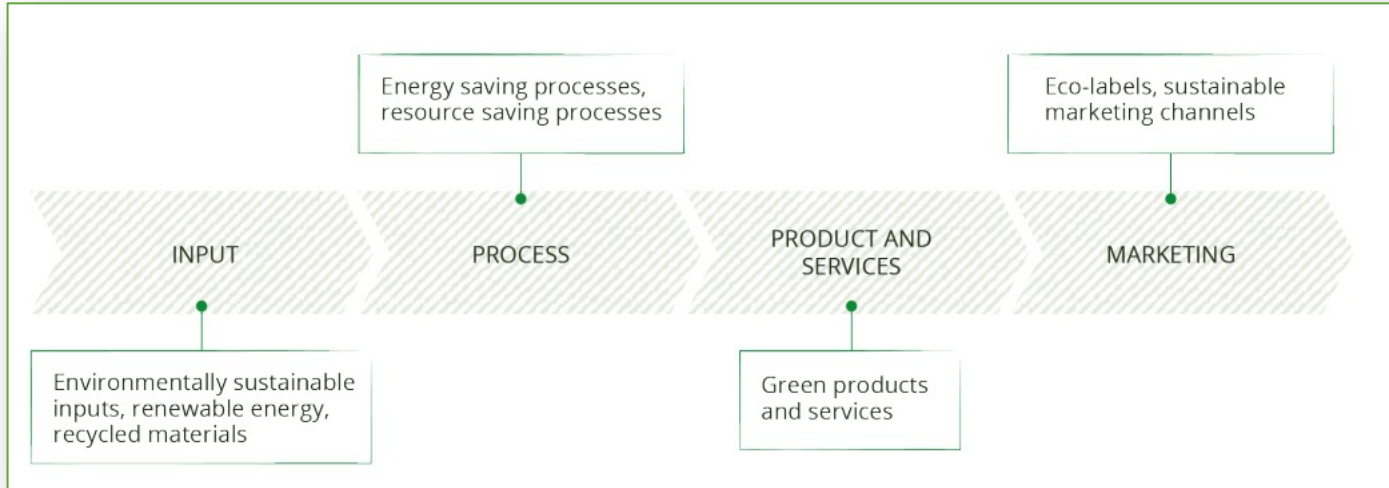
Energy saving processes, resource saving processes

Eco-labels, sustainable marketing channels

INPUT

PROCESS

PRODUCT AND SERVICES

MARKETING

Environmentally sustainable inputs, renewable energy, recycled materials

Green products and services